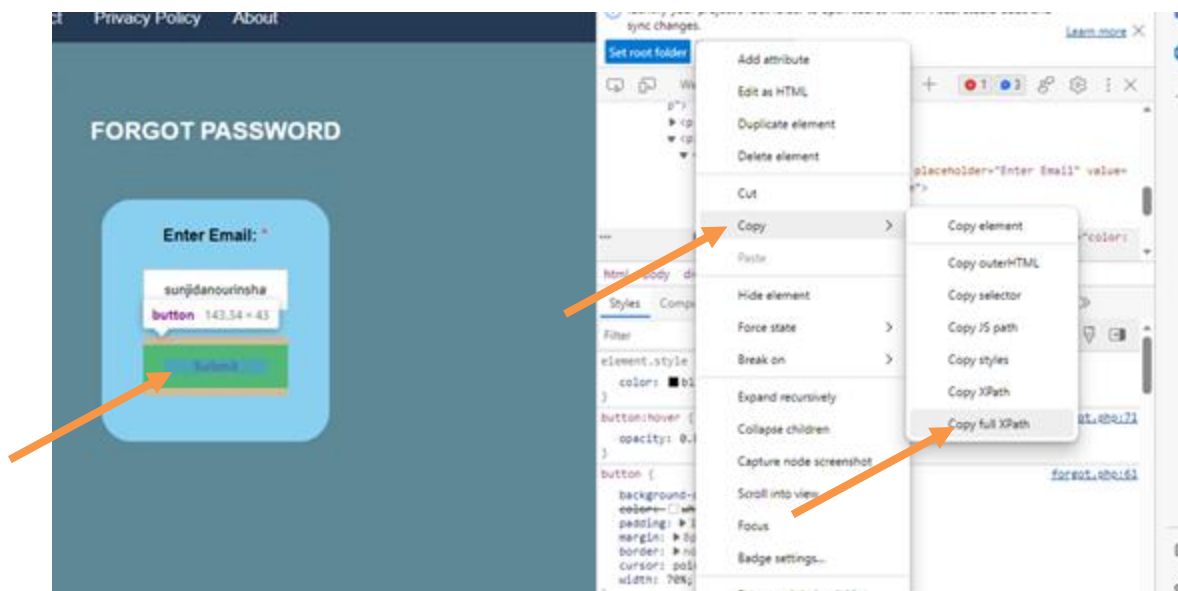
ct Privacy Policy About

FORGOT PASSWORD

Enter Email: *

sunjidanourinsha

button 143.34 × 43

Submit

sync changes.

Set root folder

Learn more

Add attribute
Edit as HTML
Duplicate element
Delete element
Cut
Copy
Paste
Hide element
Force state
Break on
Expand recursively
Collapse children
Capture node screenshot
Scroll into view
Focus
Badge settings...

Copy element
Copy outerHTML
Copy selector
Copy JS path
Copy styles
Copy XPath
Copy full XPath

1 3

placeholder="Enter Email" value=

"color:

html body di

Styles Comp

Filter

element.style
color: bl
}
button:hover {
opacity: 0.
}
button {
background-
color:
padding:
margin:
border:
cursor: poi
width: 70%;

forgot.php:71
forgot.php:61